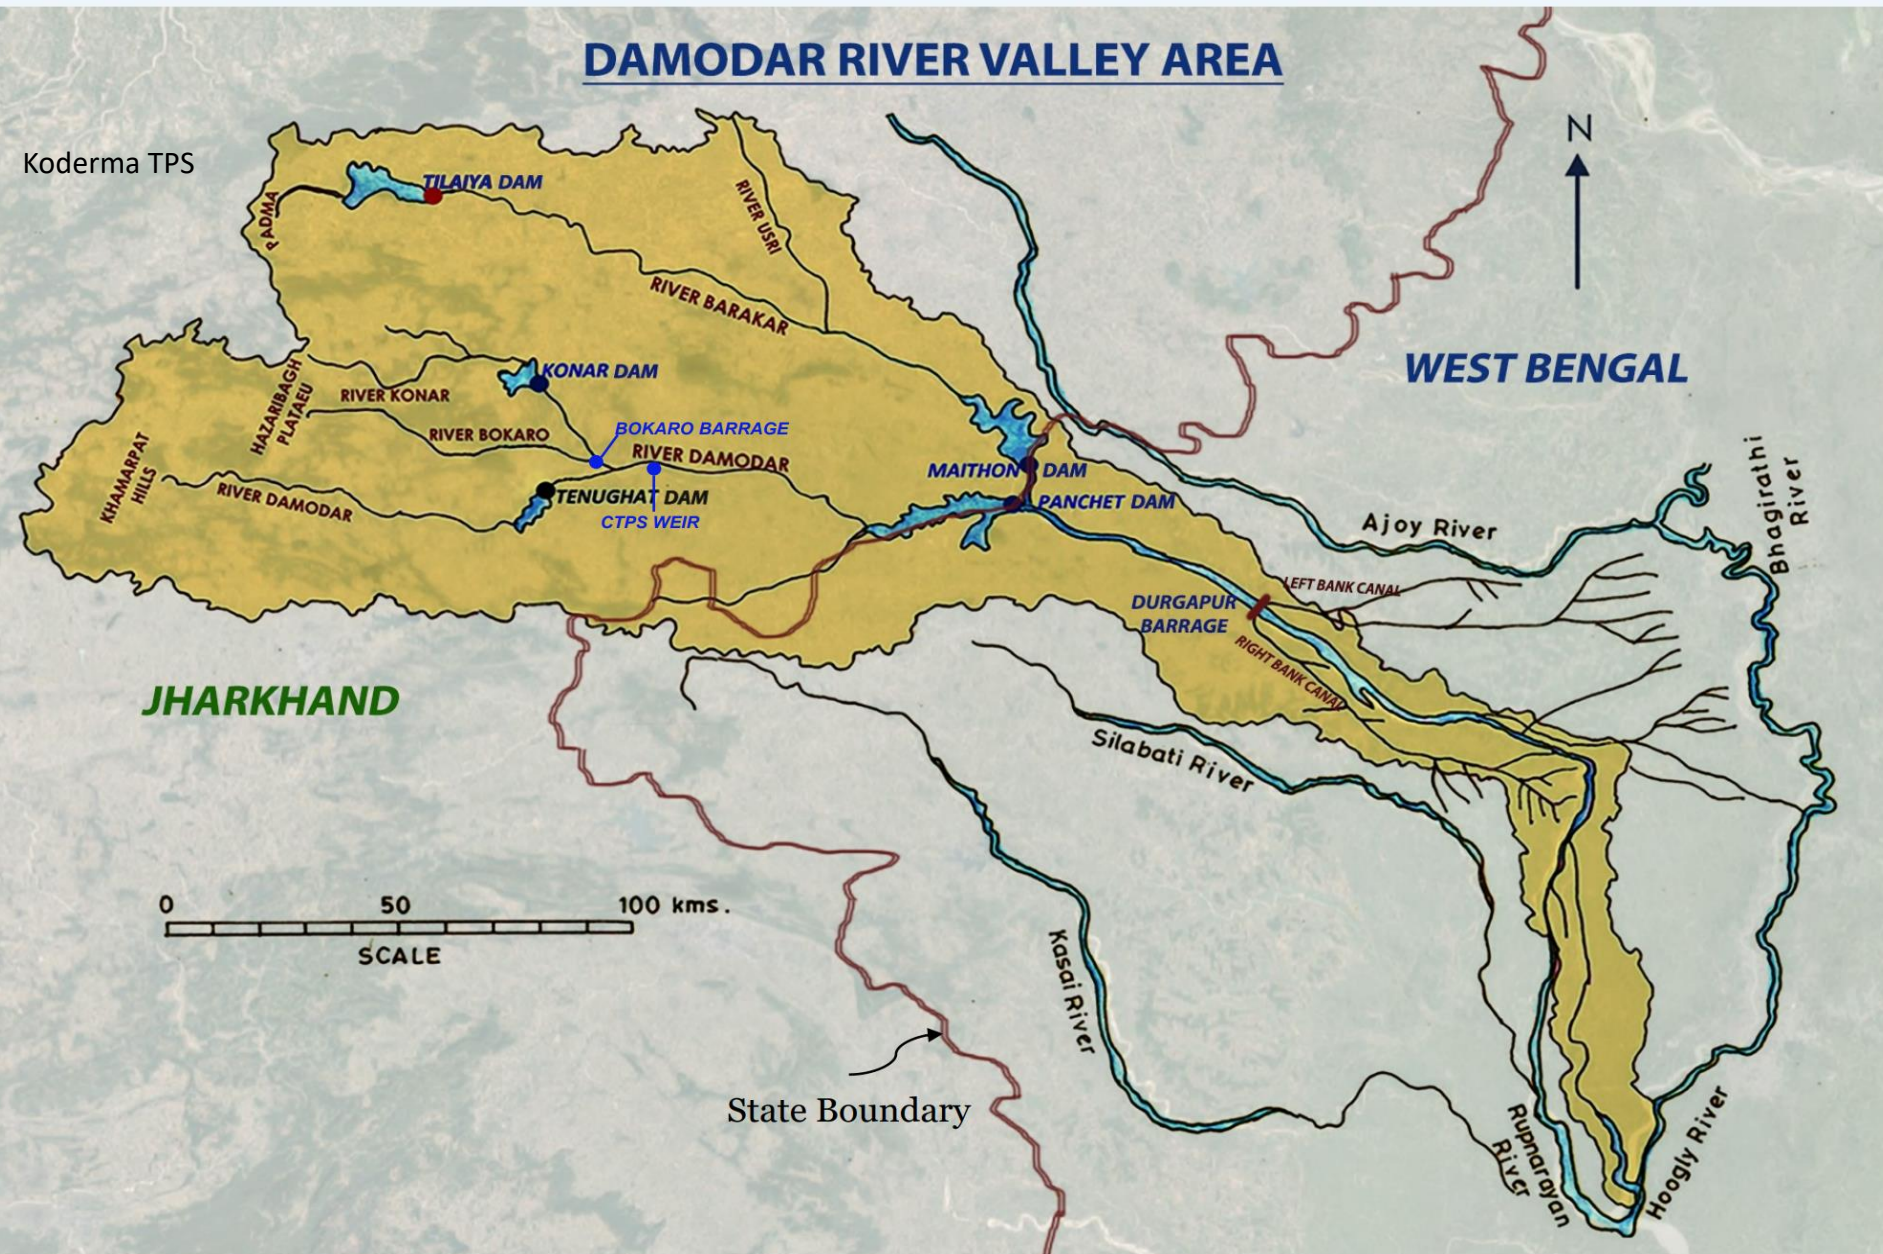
DAMODAR RIVER VALLEY AREA

Koderma TPS

N

TILAIYA DAM

PADMA

RIVER USRI

RIVER BARAKAR

KONAR DAM

RIVER KONAR

HAZARIBAGH PLATAEU

WEST BENGAL

BOKARO BARRAGE

RIVER BOKARO

RIVER DAMODAR

KHAMARPAT HILLS

RIVER DAMODAR

TENUGHAT DAM

CTPS WEIR

MAITHON DAM

PANCHET DAM

Ajoy River

Bhagirathi River

LEFT BANK CANAL

DURGAPUR BARRAGE

RIGHT BANK CANAL

JHARKHAND

Silabati River

0 50 100 kms.

SCALE

Kasai River

State Boundary

Rupnarayan River

Hoogly River